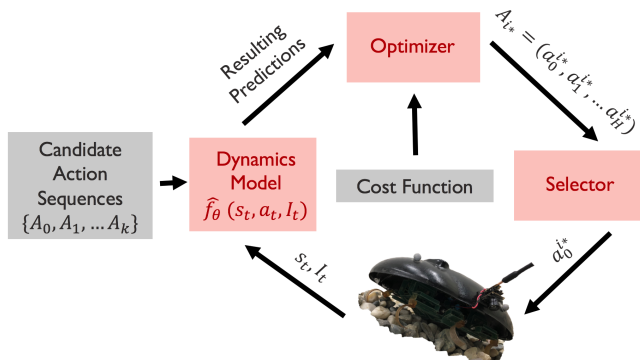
Resulting Predictions

Optimizer

$A_{i^*} = (a_0^{i^*}, a_1^{i^*}, \ldots a_H^{i^*})$

Candidate Action Sequences $\{A_0, A_1, \ldots A_k\}$

Dynamics Model $\hat{f}_\theta\ (s_t, a_t, I_t)$

Cost Function

Selector

$s_t, I_t$

$a_0^{i^*}$